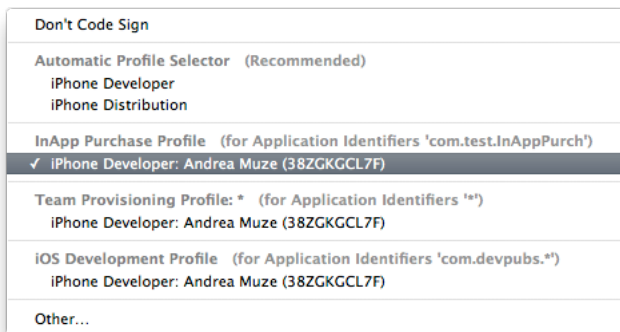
Don't Code Sign

Automatic Profile Selector (Recommended)
iPhone Developer
iPhone Distribution

InApp Purchase Profile (for Application Identifiers 'com.test.InAppPurch')
✓ iPhone Developer: Andrea Muze (38ZGKGCL7F)

Team Provisioning Profile: * (for Application Identifiers '*')
iPhone Developer: Andrea Muze (38ZGKGCL7F)

iOS Development Profile (for Application Identifiers 'com.devpubs.*')
iPhone Developer: Andrea Muze (38ZGKGCL7F)

Other...